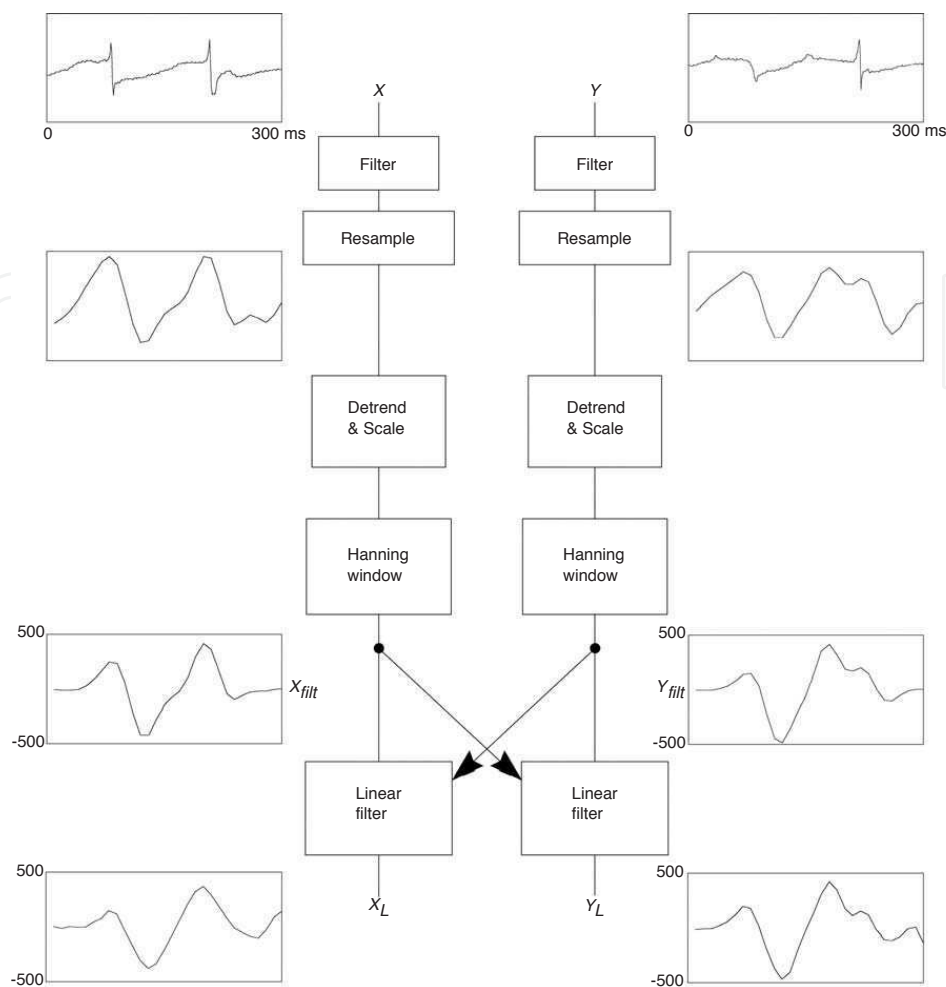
0

300 ms

X

Y

0

300 ms

Filter

Filter

Resample

Resample

Detrend & Scale

Detrend & Scale

Hanning window

Hanning window

500

$X_{filt}$

-500

500

$Y_{filt}$

-500

Linear filter

Linear filter

500

$X_L$

-500

$Y_L$

500

-500